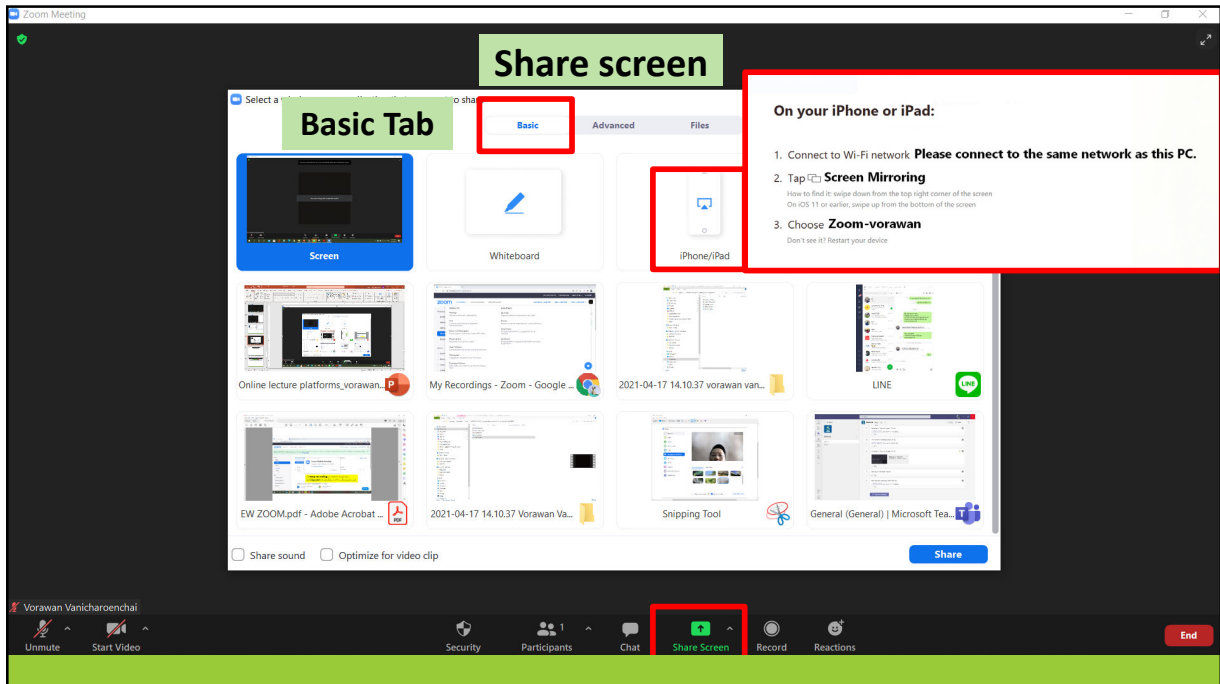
Zoom Meeting

Share screen

Select a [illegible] to share

Basic Tab

Basic

Advanced

Files

On your iPhone or iPad:

1. Connect to Wi-Fi network Please connect to the same network as this PC.

2. Tap Screen Mirroring

How to find it: swipe down from the top right corner of the screen

On iOS 11 or earlier, swipe up from the bottom of the screen

3. Choose Zoom-vorawan

Don't see it? Restart your device

Screen

Whiteboard

iPhone/iPad

Online lecture platforms_vorawan...

My Recordings - Zoom - Google ...

2021-04-17 14.10.37 vorawan van...

LINE

EW ZOOM.pdf - Adobe Acrobat ...

2021-04-17 14.10.37 Vorawan Va...

Snipping Tool

General (General) | Microsoft Tea...

Share sound

Optimize for video clip

Share

Vorawan Vanicharoenchai

Unmute

Start Video

Security

Participants 1

Chat

Share Screen

Record

Reactions

End